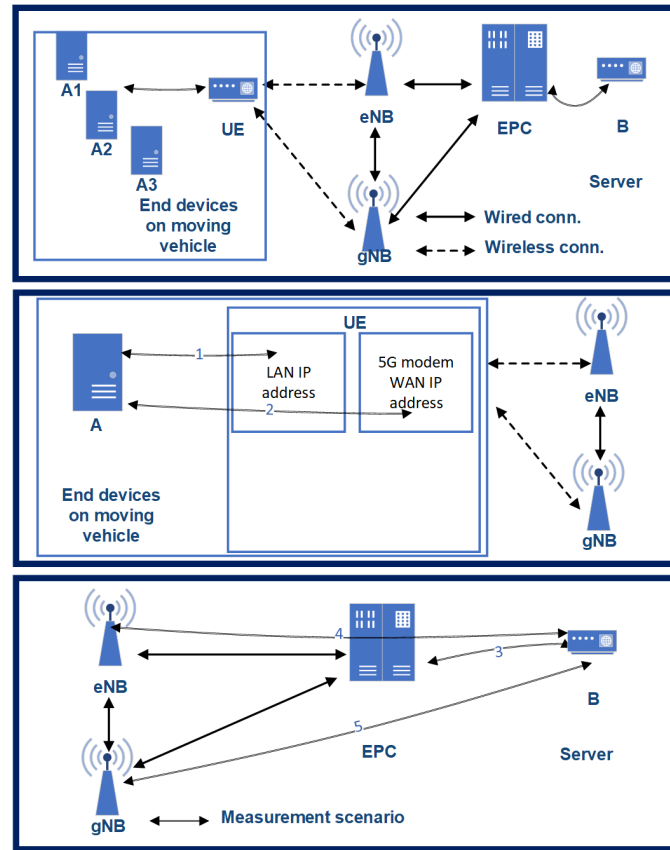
A1
A2
A3
UE
eNB
EPC
B
Server
End devices on moving vehicle
gNB
Wired conn.
Wireless conn.

UE
1
LAN IP address
5G modem WAN IP address
2
A
eNB
End devices on moving vehicle
gNB

4
eNB
3
B
5
EPC
Server
gNB
Measurement scenario